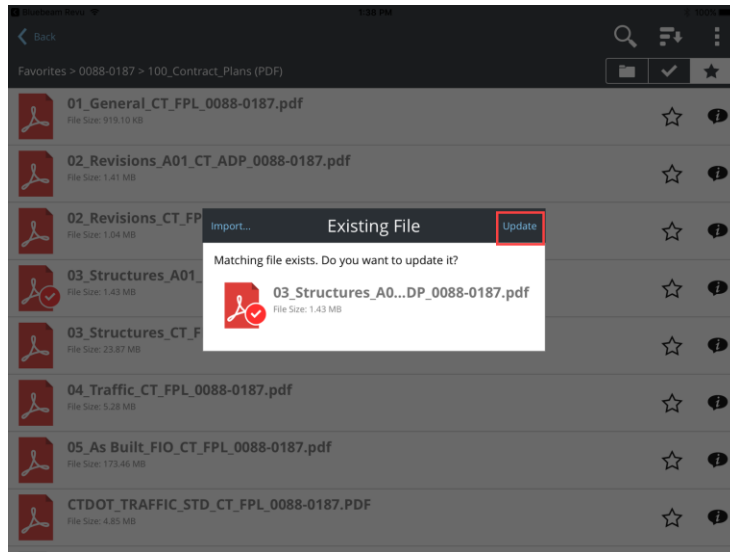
Bluebeam Revu 1:38 PM 100%

Back

Favorites > 0088-0187 > 100_Contract_Plans (PDF)

01_General_CT_FPL_0088-0187.pdf
File Size: 919.10 KB

02_Revisions_A01_CT_ADP_0088-0187.pdf
File Size: 1.41 MB

02_Revisions_CT_FP
File Size: 1.04 MB

03_Structures_A01_
File Size: 1.43 MB

03_Structures_CT_F
File Size: 23.87 MB

04_Traffic_CT_FPL_0088-0187.pdf
File Size: 5.28 MB

05_As Built_FIO_CT_FPL_0088-0187.pdf
File Size: 173.46 MB

CTDOT_TRAFFIC_STD_CT_FPL_0088-0187.PDF
File Size: 4.85 MB

Import...

Existing File

Update

Matching file exists. Do you want to update it?

03_Structures_A0...DP_0088-0187.pdf
File Size: 1.43 MB